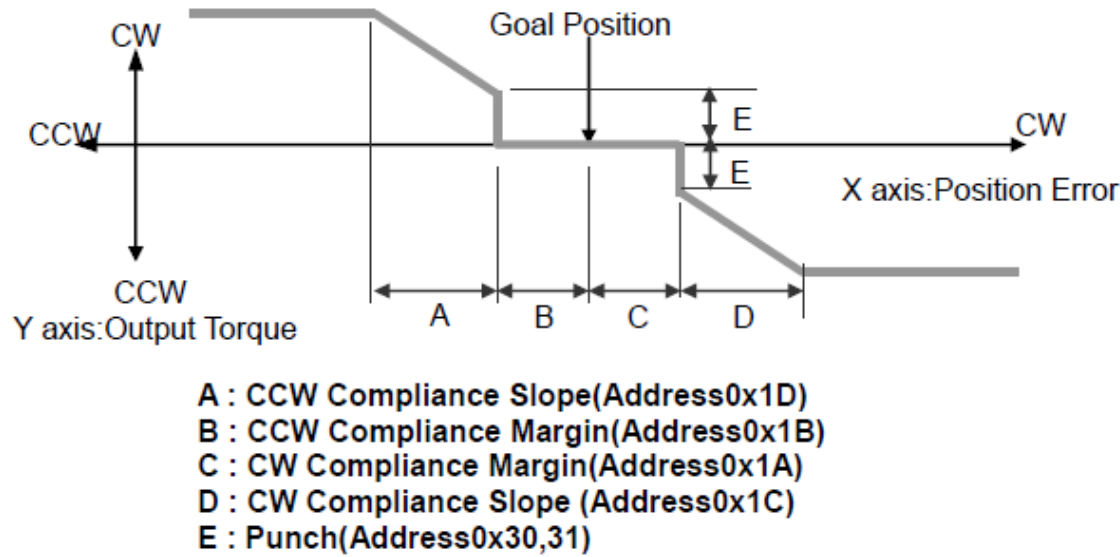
CW

Goal Position

CCW

E

CW

E

X axis:Position Error

CCW

Y axis:Output Torque

A

B

C

D

A : CCW Compliance Slope(Address0x1D)
B : CCW Compliance Margin(Address0x1B)
C : CW Compliance Margin(Address0x1A)
D : CW Compliance Slope (Address0x1C)
E : Punch(Address0x30,31)